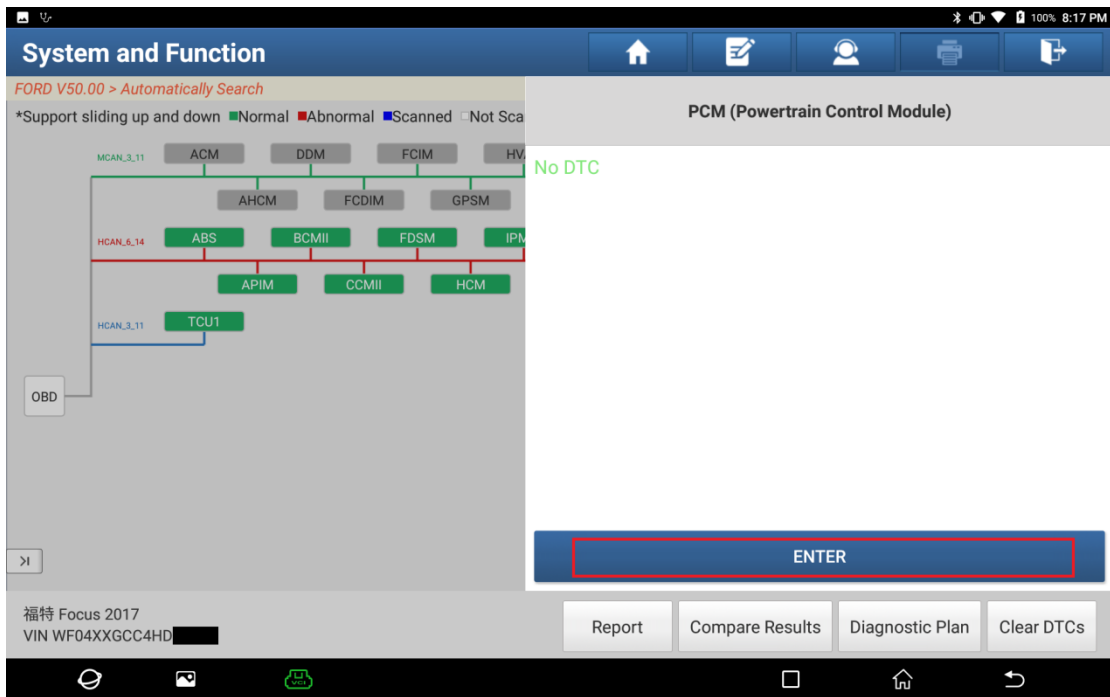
100% 8:17 PM

System and Function

FORD V50.00 > Automatically Search

*Support sliding up and down ■Normal ■Abnormal ■Scanned □Not Sca

MCAN_3_11 ACM DDM FCIM HV

AHCM FCDIM GPSM

HCAN_6_14 ABS BCMII FDSM IPM

APIM CCMII HCM

HCAN_3_11 TCU1

OBD

PCM (Powertrain Control Module)

No DTC

ENTER

福特 Focus 2017
VIN WF04XXGCC4HD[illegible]

Report

Compare Results

Diagnostic Plan

Clear DTCs

VCI